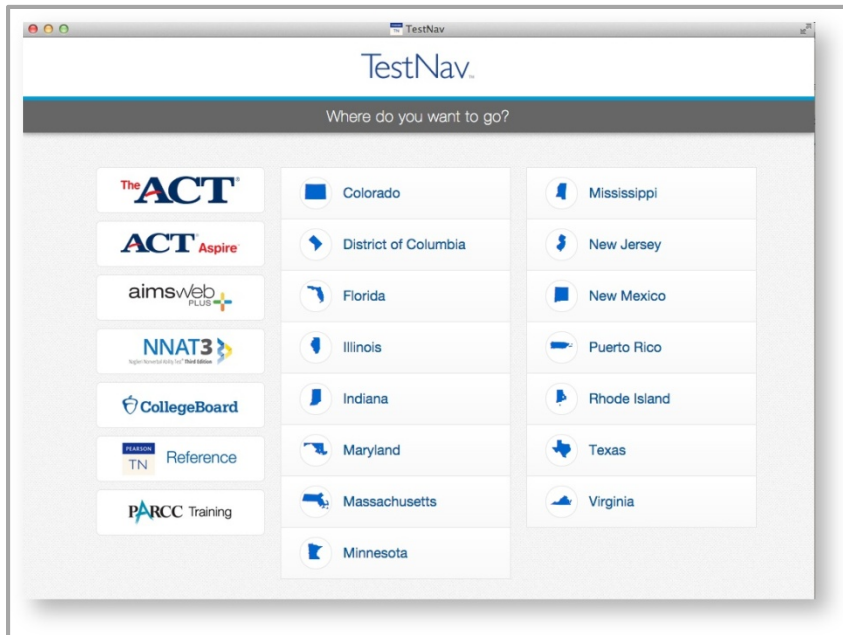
TestNav

TestNav

Where do you want to go?

The ACT

ACT Aspire

aimsweb PLUS

NNAT3
Naglieri Nonverbal Ability Test Third Edition

CollegeBoard

PEARSON TN Reference

PARCC Training

Colorado

District of Columbia

Florida

Illinois

Indiana

Maryland

Massachusetts

Minnesota

Mississippi

New Jersey

New Mexico

Puerto Rico

Rhode Island

Texas

Virginia